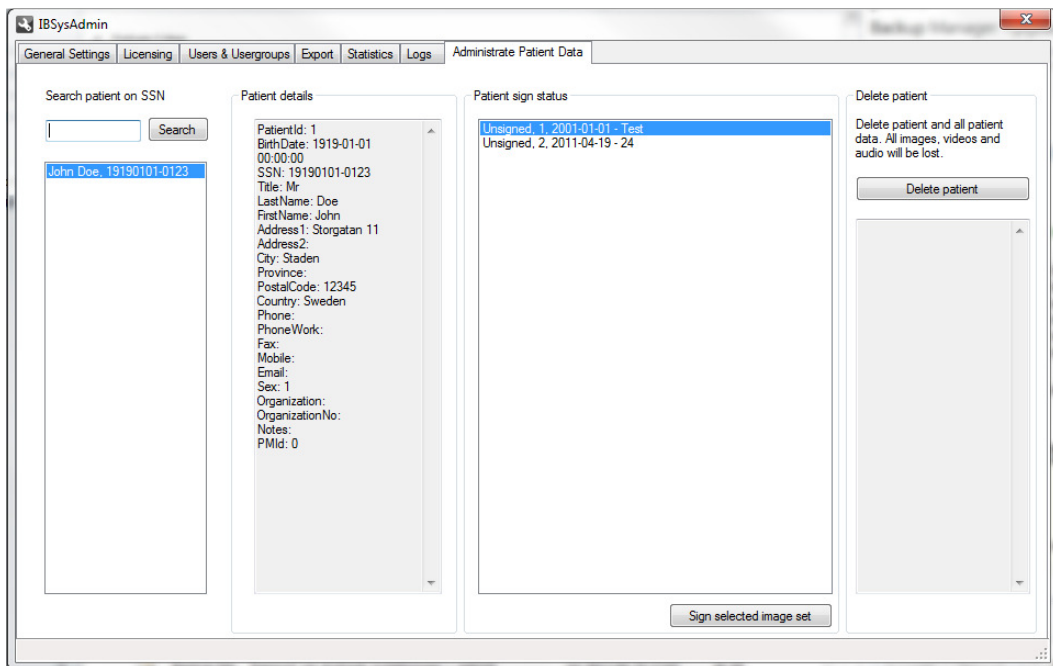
IBSysAdmin

General Settings | Licensing | Users & Usergroups | Export | Statistics | Logs | Administrate Patient Data

Search patient on SSN

Search

John Doe, 19190101-0123

Patient details

PatientId: 1
BirthDate: 1919-01-01 00:00:00
SSN: 19190101-0123
Title: Mr
LastName: Doe
FirstName: John
Address1: Storgatan 11
Address2:
City: Staden
Province:
PostalCode: 12345
Country: Sweden
Phone:
PhoneWork:
Fax:
Mobile:
Email:
Sex: 1
Organization:
OrganizationNo:
Notes:
PMId: 0

Patient sign status

Unsigned, 1, 2001-01-01 - Test
Unsigned, 2, 2011-04-19 - 24

Sign selected image set

Delete patient

Delete patient and all patient data. All images, videos and audio will be lost.

Delete patient